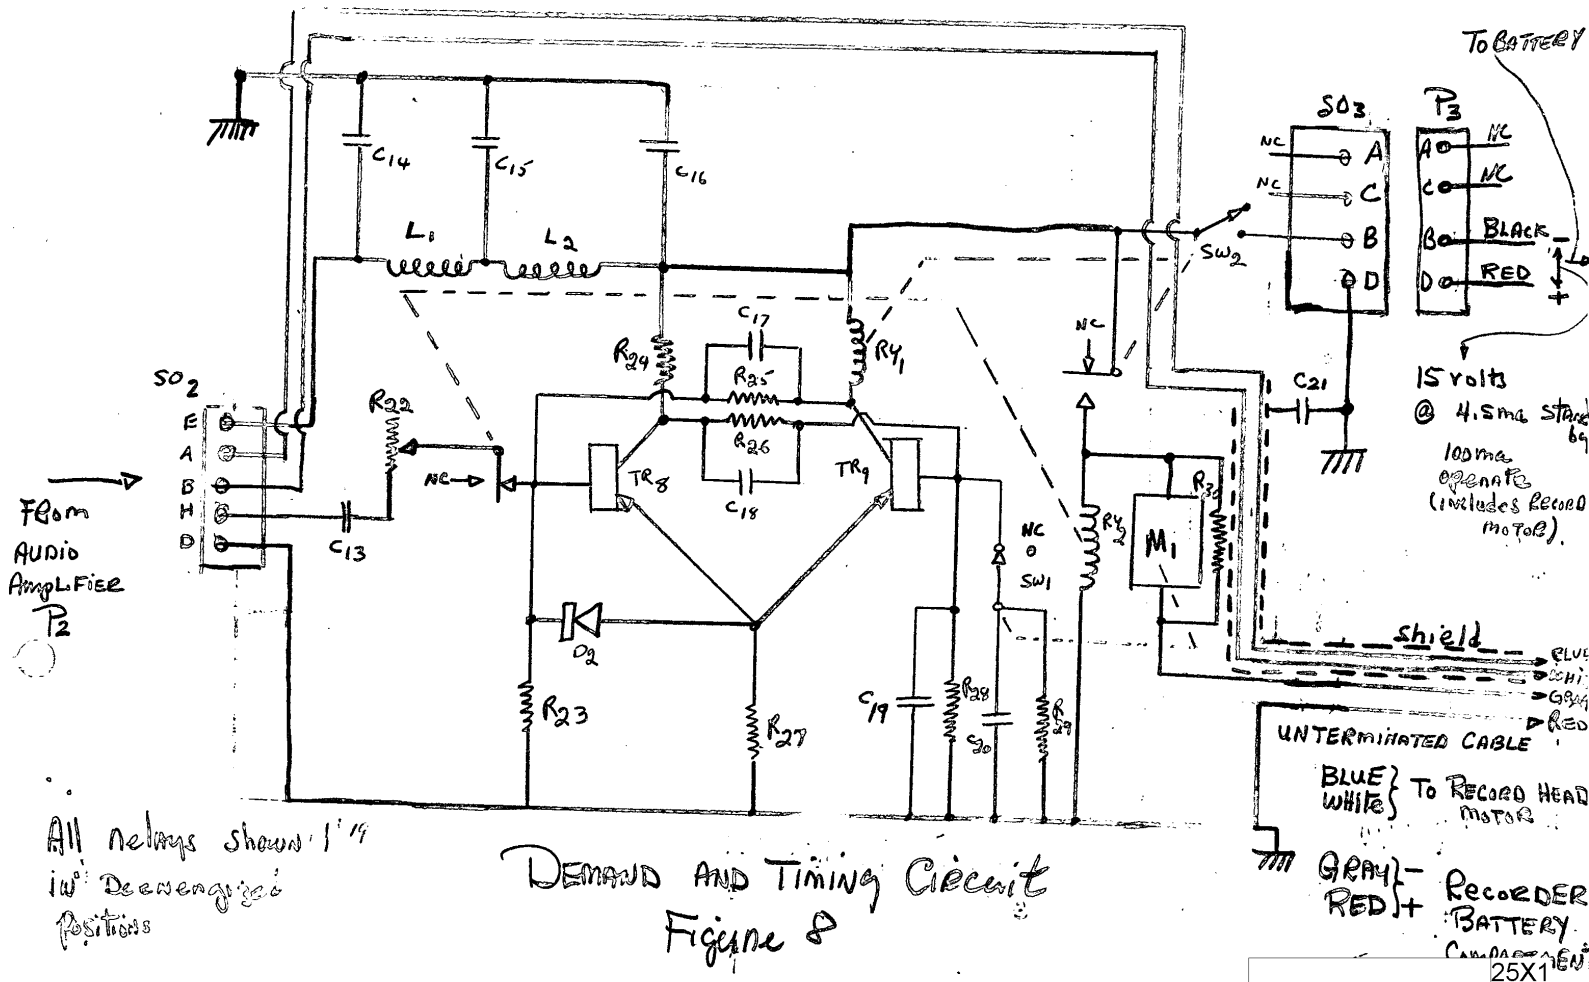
To BATTERY

SO3

P3

NC

NC

A

C

B

D

A

C

B

D

NC

NC

BLACK

RED

SW2

15 volts @ 4.5ma stand by

100ma operate (includes Record motor).

C14

C15

C16

L1

L2

C17

R24

R25

RY1

R26

C18

SO2

E

A

B

H

D

R22

NC

TR8

TR9

From AUDIO AmpLiFiER P2

C13

NC

SW1

RY2

M1

R30

C21

D2

R23

R27

C19

R28

C20

R29

shield

BLUE

WHITE

GRAY

RED

UNTERMINATED CABLE

BLUE
WHITE } To RECORD HEAD MOTOR

GRAY -
RED + } RECORDER BATTERY COMPARTMENT

All relays shown in Deenergized Positions

DEMAND AND TIMING CIRCUIT
Figure 8

25X1